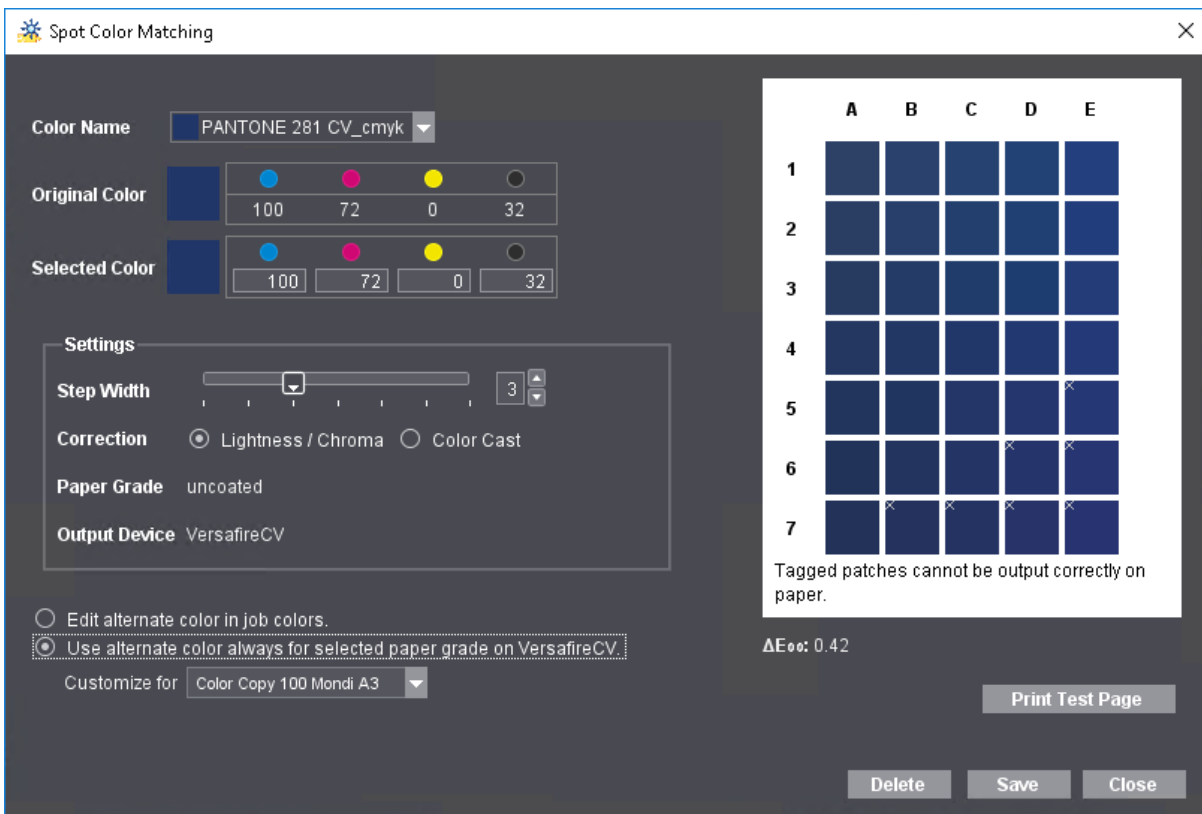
Spot Color Matching

Color Name PANTONE 281 CV_cmyk

Original Color
100 72 0 32

Selected Color
100 72 0 32

Settings

Step Width 3

Correction Lightness / Chroma Color Cast

Paper Grade uncoated

Output Device VersafireCV

Edit alternate color in job colors.

Use alternate color always for selected paper grade on VersafireCV.

Customize for Color Copy 100 Mondi A3

|   | A | B | C | D | E |
|---|---|---|---|---|---|
| 1 |   |   |   |   |   |
| 2 |   |   |   |   |   |
| 3 |   |   |   |   |   |
| 4 |   |   |   |   |   |
| 5 |   |   |   |   | × |
| 6 |   |   |   | × | × |
| 7 |   | × | × | × | × |

Tagged patches cannot be output correctly on paper.

ΔE00: 0.42

Print Test Page

Delete Save Close